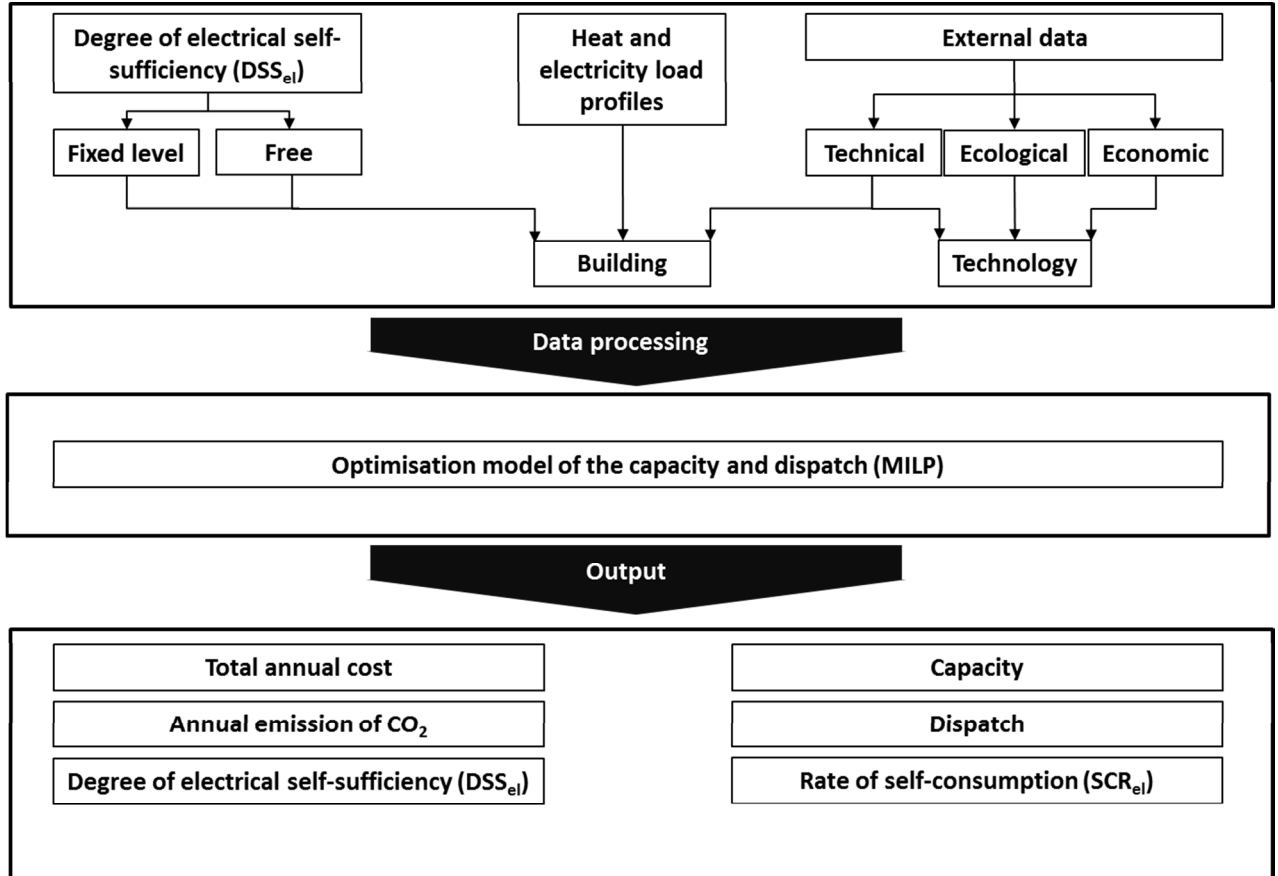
Degree of electrical self-sufficiency ($DSS_{el}$)

Heat and electricity load profiles

External data

Fixed level

Free

Technical

Ecological

Economic

Building

Technology

Data processing

Optimisation model of the capacity and dispatch (MILP)

Output

Total annual cost

Capacity

Annual emission of $CO_2$

Dispatch

Degree of electrical self-sufficiency ($DSS_{el}$)

Rate of self-consumption ($SCR_{el}$)